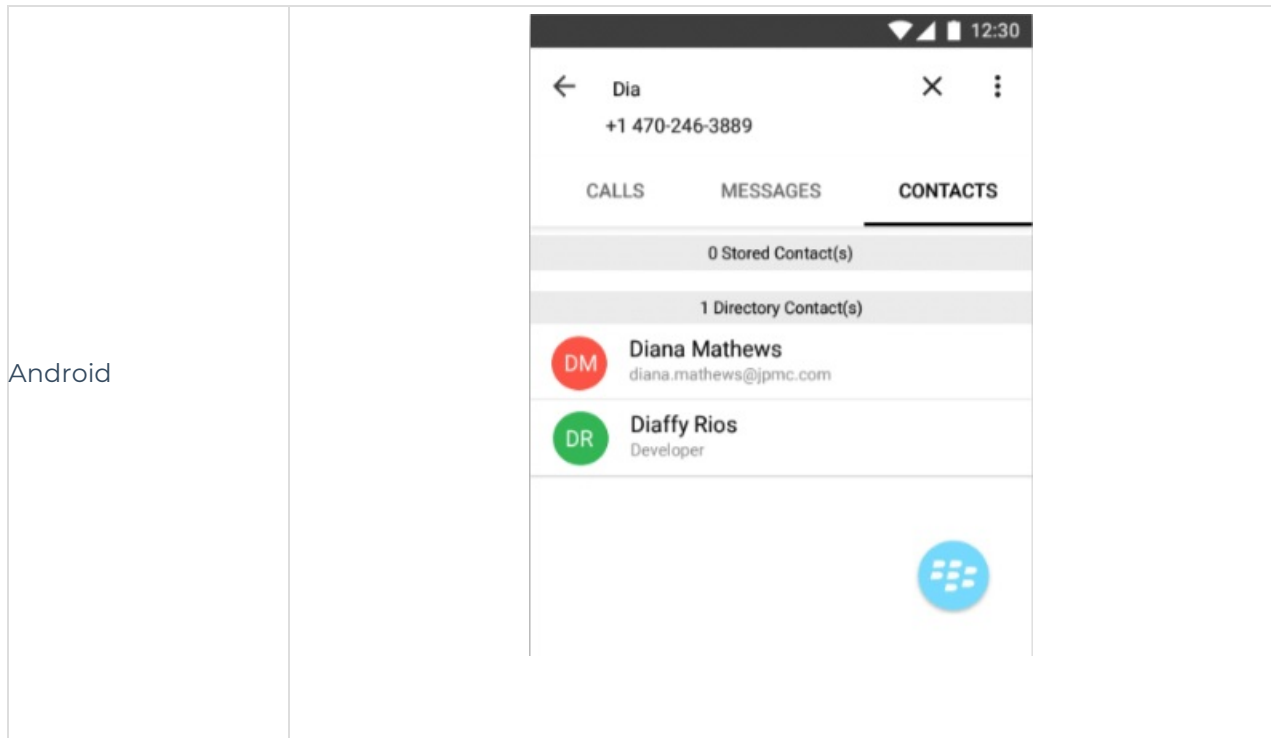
| Android | 12:30<br>Dia<br>+1 470-246-3889<br>CALLS MESSAGES CONTACTS<br>0 Stored Contact(s)<br>1 Directory Contact(s)<br>DM Diana Mathews<br>diana.mathews@jpmc.com<br>DR Diaffy Rios<br>Developer |
|---|---|